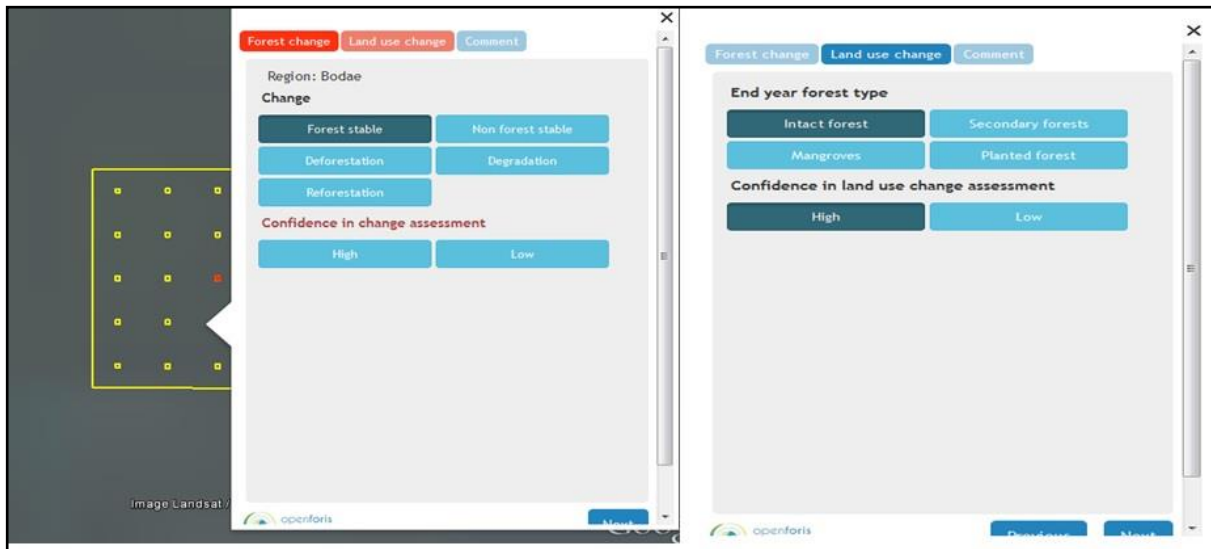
Forest change Land use change Comment

Region: Bodae

Change

Forest stable
Non forest stable
Deforestation
Degradation
Reforestation

Confidence in change assessment

High
Low

Image Landsat /

openforis

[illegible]

Forest change Land use change Comment

End year forest type

Intact forest
Secondary forests
Mangroves
Planted forest

Confidence in land use change assessment

High
Low

openforis

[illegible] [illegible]